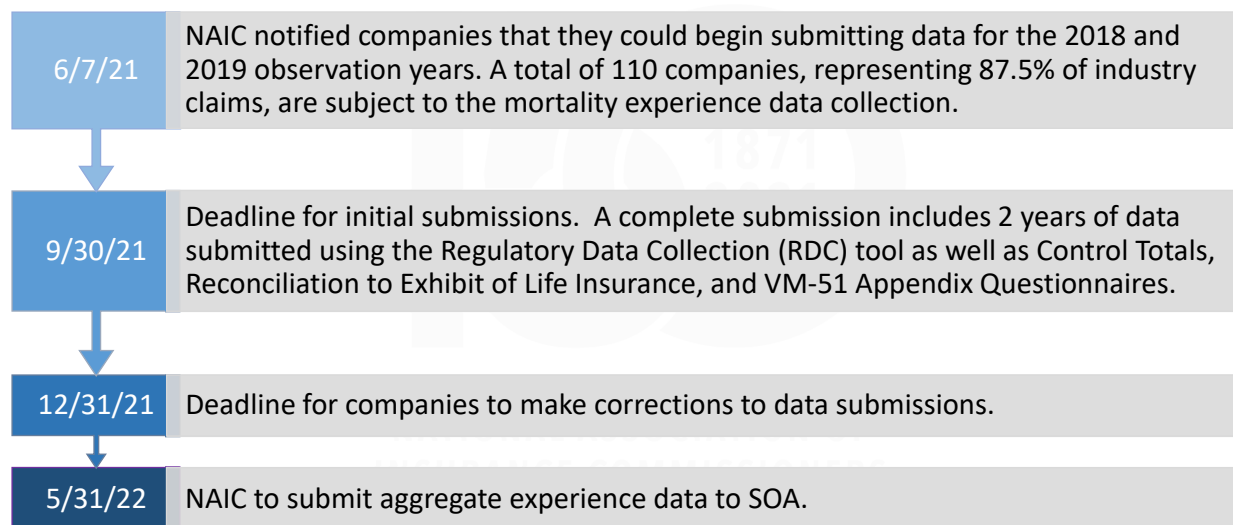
6/7/21

NAIC notified companies that they could begin submitting data for the 2018 and 2019 observation years. A total of 110 companies, representing 87.5% of industry claims, are subject to the mortality experience data collection.

9/30/21

Deadline for initial submissions. A complete submission includes 2 years of data submitted using the Regulatory Data Collection (RDC) tool as well as Control Totals, Reconciliation to Exhibit of Life Insurance, and VM-51 Appendix Questionnaires.

12/31/21

Deadline for companies to make corrections to data submissions.

5/31/22

NAIC to submit aggregate experience data to SOA.